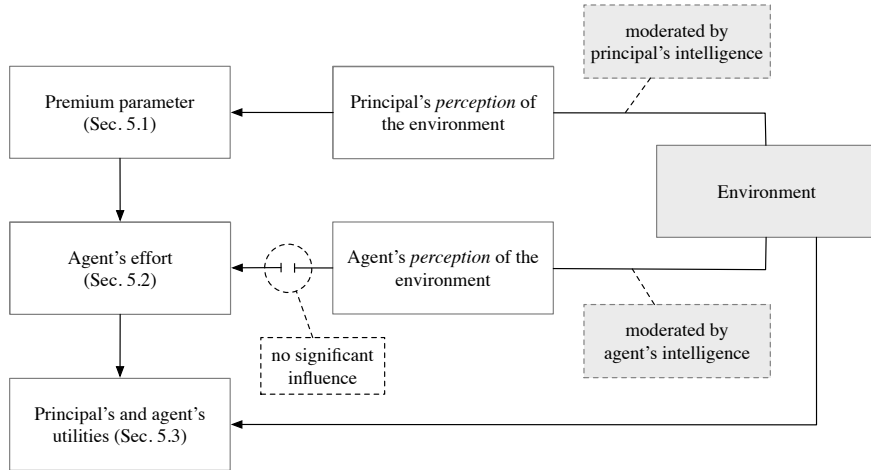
moderated by principal's intelligence

Premium parameter (Sec. 5.1)

Principal's *perception* of the environment

Environment

Agent's effort (Sec. 5.2)

Agent's *perception* of the environment

no significant influence

moderated by agent's intelligence

Principal's and agent's utilities (Sec. 5.3)